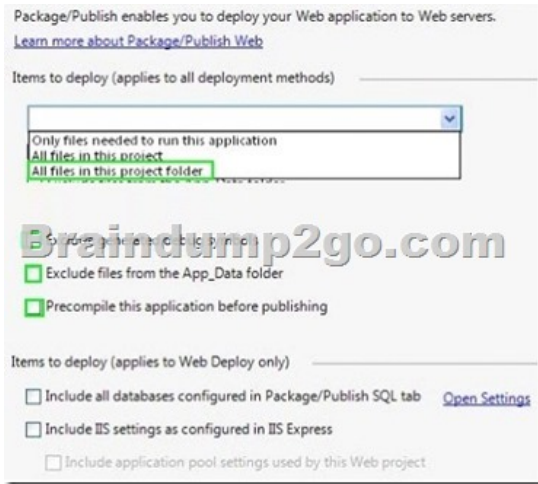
Package/Publish enables you to deploy your Web application to Web servers.
Learn more about Package/Publish Web

Items to deploy (applies to all deployment methods)

Only files needed to run this application
All files in this project
All files in this project folder

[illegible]

Braindump2go.com

Exclude files from the App_Data folder

Precompile this application before publishing

Items to deploy (applies to Web Deploy only)

Include all databases configured in Package/Publish SQL tab Open Settings

Include IIS settings as configured in IIS Express

Include application pool settings used by this Web project